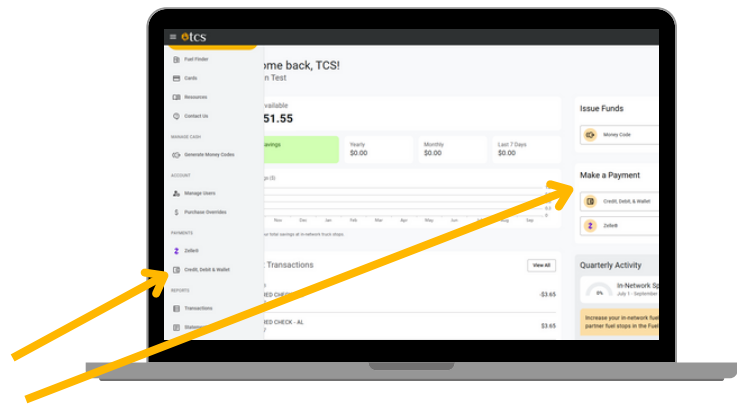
≡ tcs

Fuel Finder

Cards

Resources

Contact Us

MANAGE CASH

Generate Money Codes

ACCOUNT

Manage Users

Purchase Overrides

PAYMENTS

Zelle®

Credit, Debit & Wallet

REPORTS

Transactions

Statem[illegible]

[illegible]ome back, TCS!
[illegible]n Test

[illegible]vailable
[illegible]51.55

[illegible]avings

Yearly
$0.00

Monthly
$0.00

Last 7 Days
$0.00

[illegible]s ($)

Nov Dec Jan Feb Mar Apr May Jun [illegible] Sep

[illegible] total savings at in-network truck stops

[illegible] Transactions

View All

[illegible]RED CHECK -

-$3.65

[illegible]RED CHECK - AL

$3.65

Issue Funds

Money Code

Make a Payment

Credit, Debit & Wallet

Zelle®

Quarterly Activity

0%

In-Network Sp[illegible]
July 1 - September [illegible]

Increase your in-network fuel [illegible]
partner fuel stops in the Fuel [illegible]